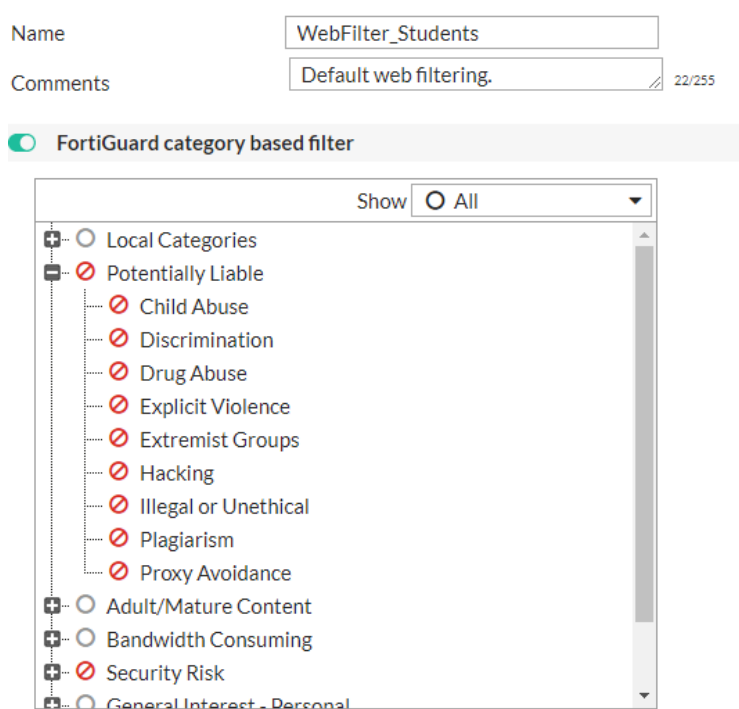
Name WebFilter_Students

Comments Default web filtering. 22/255

FortiGuard category based filter

Show All

Local Categories
Potentially Liable
Child Abuse
Discrimination
Drug Abuse
Explicit Violence
Extremist Groups
Hacking
Illegal or Unethical
Plagiarism
Proxy Avoidance
Adult/Mature Content
Bandwidth Consuming
Security Risk
General Interest - Personal